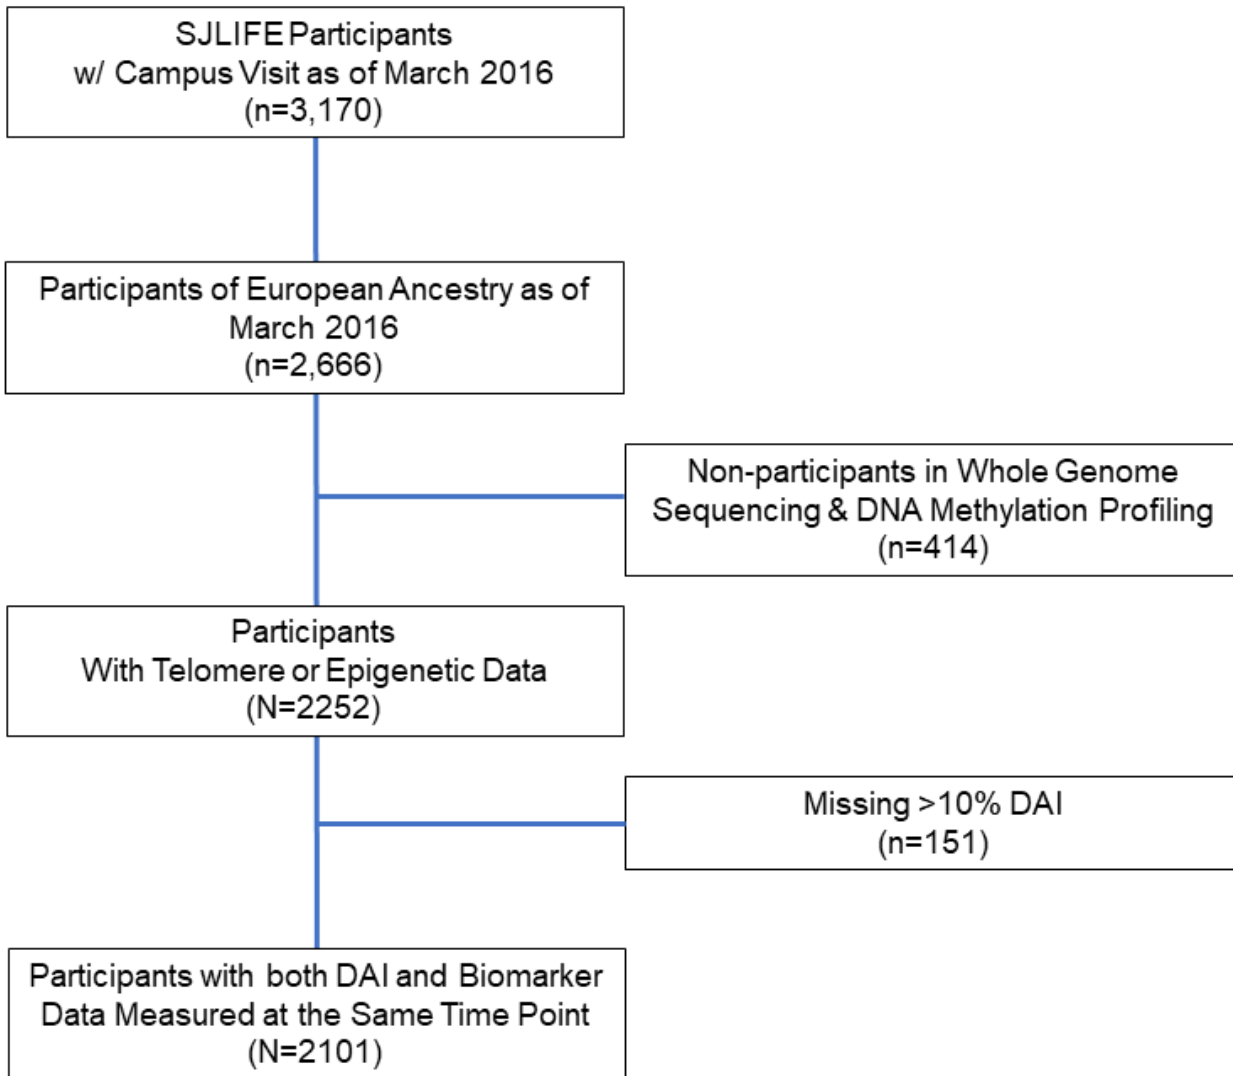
SJLIFE Participants
w/ Campus Visit as of March 2016
(n=3,170)

Participants of European Ancestry as of March 2016
(n=2,666)

Non-participants in Whole Genome Sequencing & DNA Methylation Profiling
(n=414)

Participants
With Telomere or Epigenetic Data
(N=2252)

Missing >10% DAI
(n=151)

Participants with both DAI and Biomarker Data Measured at the Same Time Point
(N=2101)